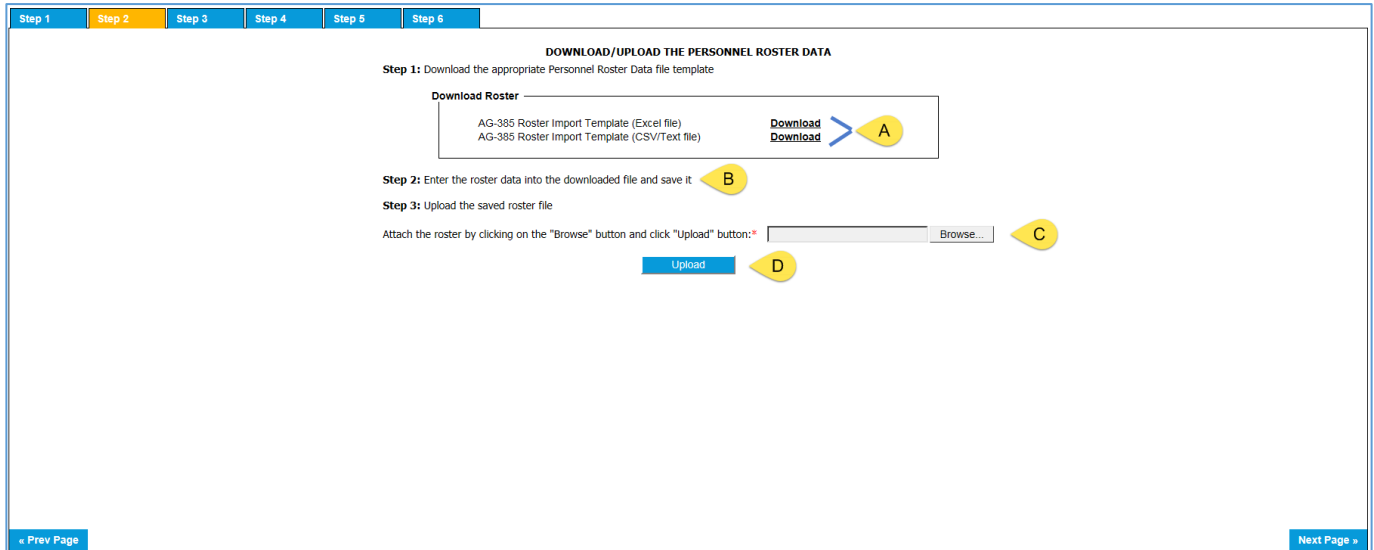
Step 1 Step 2 Step 3 Step 4 Step 5 Step 6

DOWNLOAD/UPLOAD THE PERSONNEL ROSTER DATA

**Step 1:** Download the appropriate Personnel Roster Data file template

Download Roster

AG-385 Roster Import Template (Excel file) Download
AG-385 Roster Import Template (CSV/Text file) Download

A

**Step 2:** Enter the roster data into the downloaded file and save it

B

**Step 3:** Upload the saved roster file

Attach the roster by clicking on the "Browse" button and click "Upload" button:* Browse...

C

Upload

D

« Prev Page

Next Page »